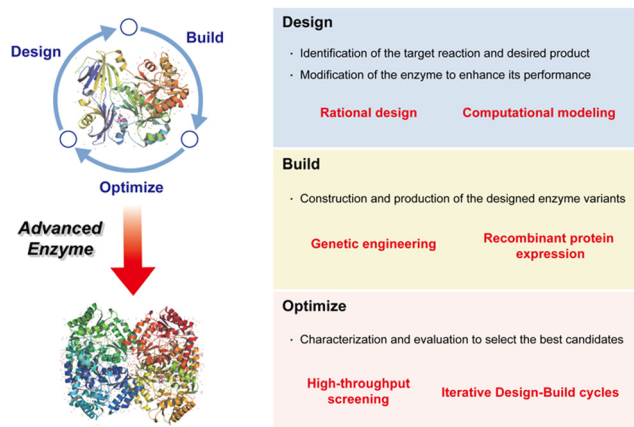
Design

Build

Optimize

Advanced Enzyme

Design

・ Identification of the target reaction and desired product

・ Modification of the enzyme to enhance its performance

Rational design

Computational modeling

Build

・ Construction and production of the designed enzyme variants

Genetic engineering

Recombinant protein expression

Optimize

・ Characterization and evaluation to select the best candidates

High-throughput screening

Iterative Design-Build cycles